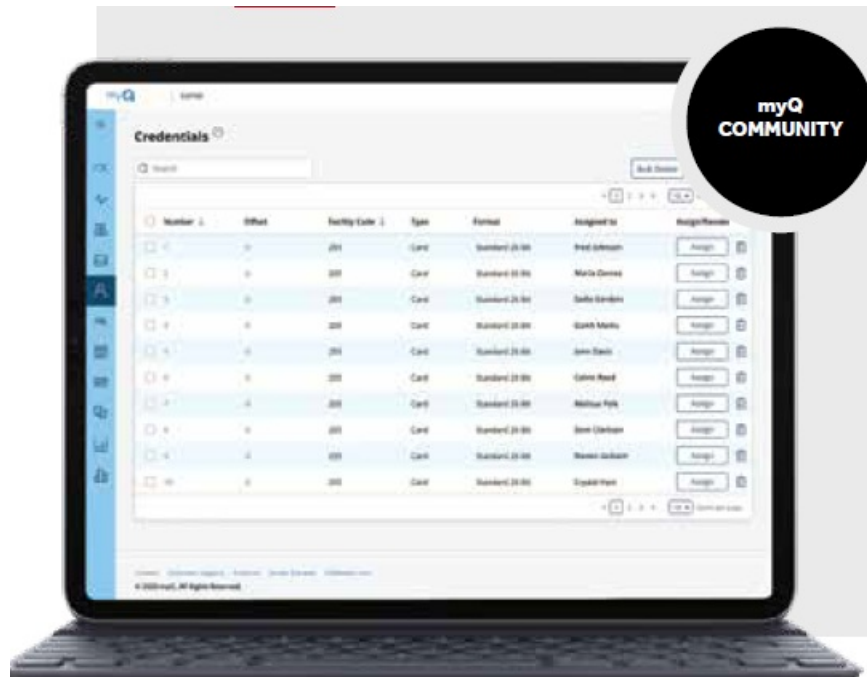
myQ COMMUNITY

myQ

Credentials

Search

Bulk Delete

| Number | Offset | Facility Code | Type | Format | Assigned to | Assign/Reassign |
|---|---|---|---|---|---|---|
| 1 | 0 | 200 | Card | Standard 26 Bit | Fred Johnson | Assign |
| 2 | 0 | 200 | Card | Standard 26 Bit | Marla Dennis | Assign |
| 3 | 0 | 200 | Card | Standard 26 Bit | Sadie Sanders | Assign |
| 4 | 0 | 200 | Card | Standard 26 Bit | Gareth Marks | Assign |
| 5 | 0 | 200 | Card | Standard 26 Bit | John Davis | Assign |
| 6 | 0 | 200 | Card | Standard 26 Bit | Calvin Reed | Assign |
| 7 | 0 | 200 | Card | Standard 26 Bit | Melissa Polk | Assign |
| 8 | 0 | 200 | Card | Standard 26 Bit | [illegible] | Assign |
| 9 | 0 | 200 | Card | Standard 26 Bit | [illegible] | Assign |
| 10 | 0 | 200 | Card | Standard 26 Bit | Crystal Hart | Assign |

© 2020 myQ. All Rights Reserved.